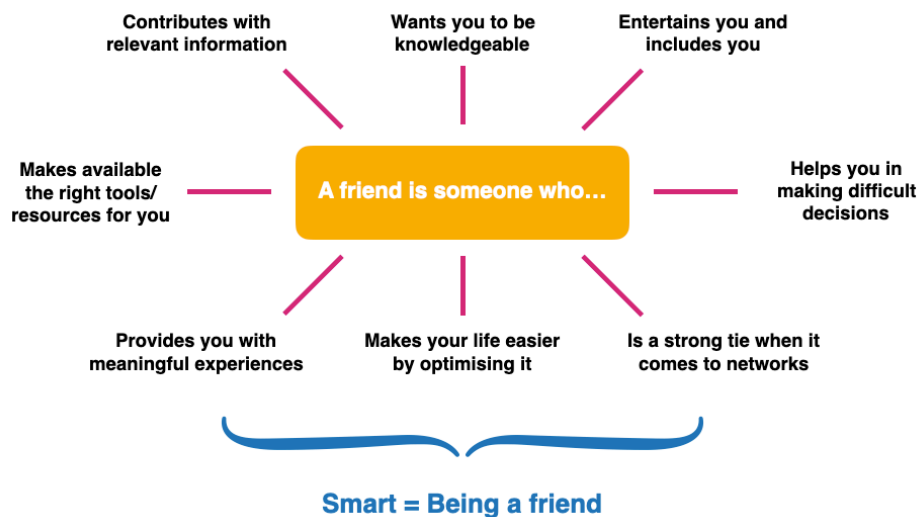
Contributes with relevant information

Wants you to be knowledgeable

Entertains you and includes you

Makes available the right tools/ resources for you

A friend is someone who…

Helps you in making difficult decisions

Provides you with meaningful experiences

Makes your life easier by optimising it

Is a strong tie when it comes to networks

Smart = Being a friend